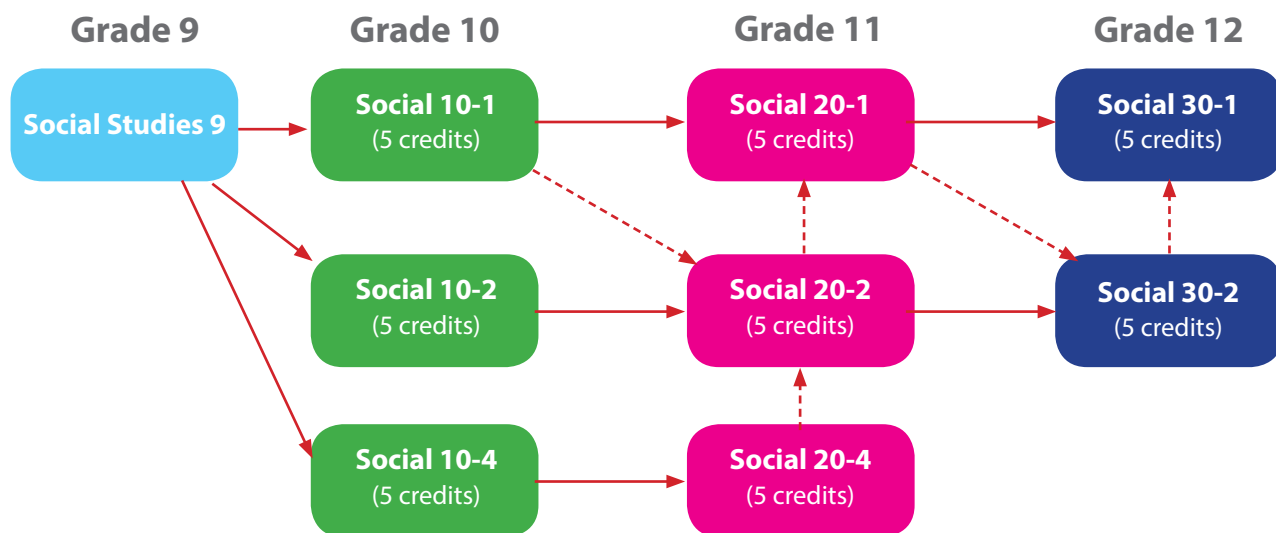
Grade 9

Grade 10

Grade 11

Grade 12

Social Studies 9

Social 10-1
(5 credits)

Social 20-1
(5 credits)

Social 30-1
(5 credits)

Social 10-2
(5 credits)

Social 20-2
(5 credits)

Social 30-2
(5 credits)

Social 10-4
(5 credits)

Social 20-4
(5 credits)